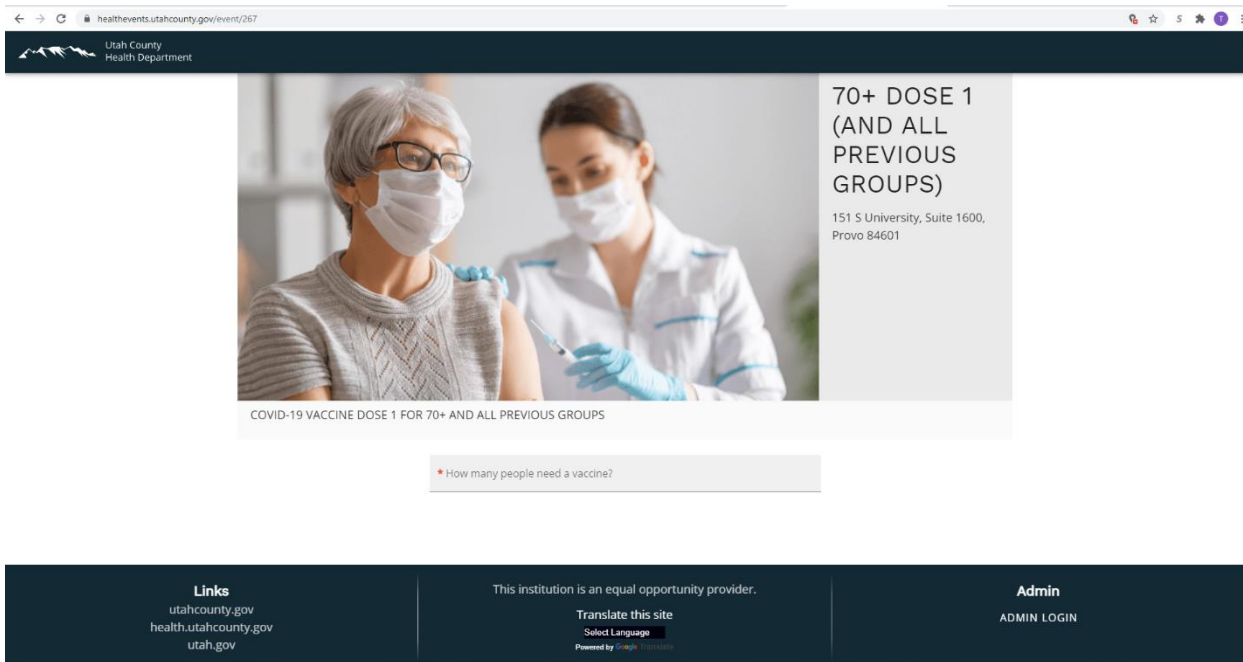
healthevents.utahcounty.gov/event/267

Utah County
Health Department

70+ DOSE 1 (AND ALL PREVIOUS GROUPS)

151 S University, Suite 1600, Provo 84601

COVID-19 VACCINE DOSE 1 FOR 70+ AND ALL PREVIOUS GROUPS

* How many people need a vaccine?

Links
utahcounty.gov
health.utahcounty.gov
utah.gov

This institution is an equal opportunity provider.

Translate this site
Select Language
Powered by Google Translate

Admin
ADMIN LOGIN